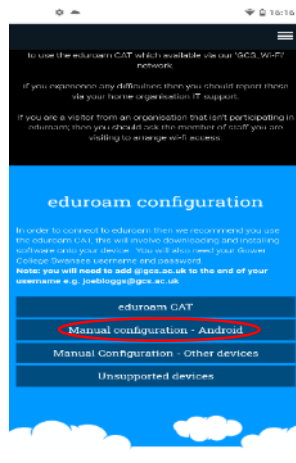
16:16

to use the eduroam CAT which available via our 'GCS_Wi-Fi' network.

If you experience any difficulties then you should report these via your home organisation IT support.

If you are a visitor from an organisation that isn't participating in eduroam, then you should ask the member of staff you are visiting to arrange wi-fi access.

eduroam configuration

In order to connect to eduroam then we recommend you use the eduroam CAT, this will involve downloading and installing software onto your device. You will also need your Gower College Swansea username and password.
Note: you will need to add @gcs.ac.uk to the end of your username e.g. joebloggs@gcs.ac.uk

eduroam CAT

Manual configuration - Android

Manual Configuration - Other devices

Unsupported devices